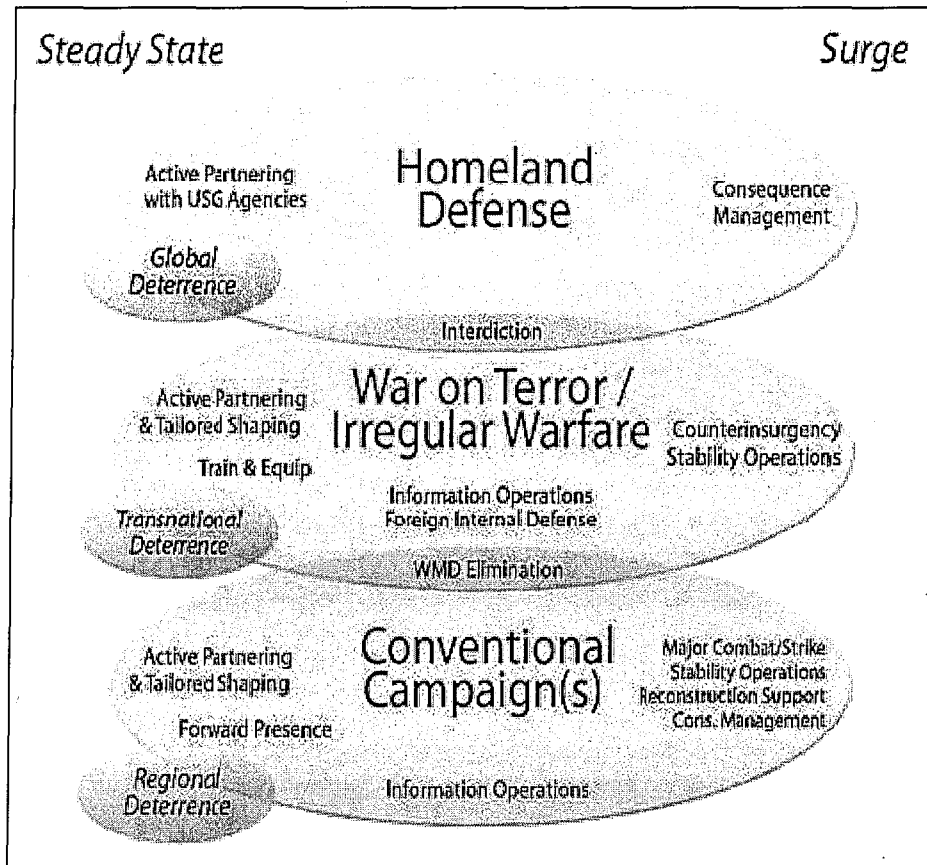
Steady State

Surge

Active Partnering with USG Agencies

Homeland Defense

Consequence Management

Global Deterrence

Interdiction

Active Partnering & Tailored Shaping

War on Terror / Irregular Warfare

Counterinsurgency Stability Operations

Train & Equip

Information Operations Foreign Internal Defense

Transnational Deterrence

WMD Elimination

Active Partnering & Tailored Shaping

Conventional Campaign(s)

Major Combat/Strike Stability Operations Reconstruction Support Cons. Management

Forward Presence

Regional Deterrence

Information Operations